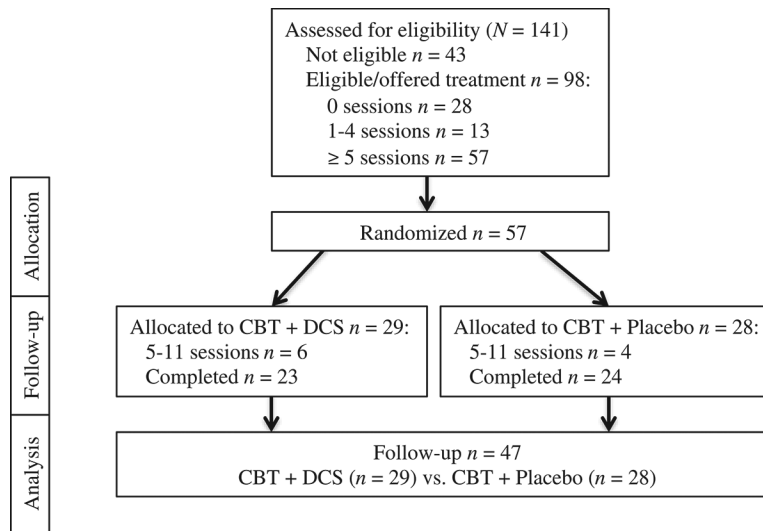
Assessed for eligibility ($N = 141$)
Not eligible $n = 43$
Eligible/offered treatment $n = 98$:
0 sessions $n = 28$
1-4 sessions $n = 13$
$\geq 5$ sessions $n = 57$

Allocation

Randomized $n = 57$

Follow-up

Allocated to CBT + DCS $n = 29$:
5-11 sessions $n = 6$
Completed $n = 23$

Allocated to CBT + Placebo $n = 28$:
5-11 sessions $n = 4$
Completed $n = 24$

Analysis

Follow-up $n = 47$
CBT + DCS ($n = 29$) vs. CBT + Placebo ($n = 28$)